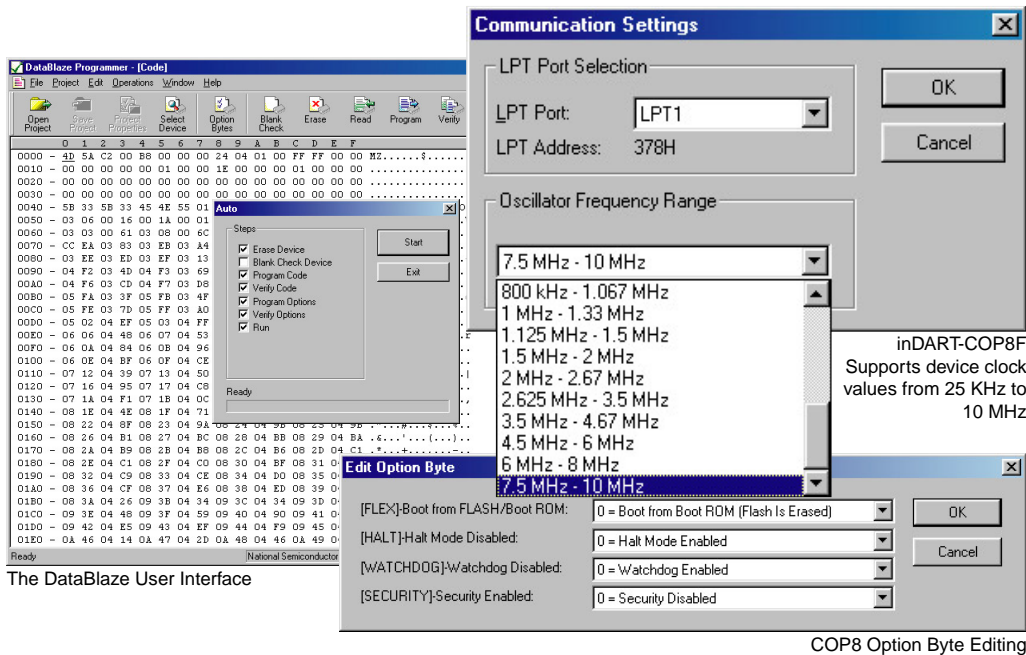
DataBlaze Programmer - [Code]

File Project Edit Operations Window Help

Open Project Save Project Project Properties Select Device Option Bytes Blank Check Erase Read Program Verify

0 1 2 3 4 5 6 7 8 9 A B C D E F

0000 - 4D 5A C2 00 B8 00 00 00 24 04 01 00 FF FF 00 00 MZ......$.......
0010 - 00 00 00 00 00 01 00 00 1E 00 00 00 01 00 00 00
0020 - 00 00 00 00 00 00 00 00 00 00 00 00 00 00 00 00
0030 - 00 00 00 00 00 00 00 00 00 00 00 00 00 00 00 00
0040 - 5B 33 5B 33 45 4E 55 01
0050 - 03 06 00 16 00 1A 00 01
0060 - 03 03 00 61 03 08 00 6C
0070 - CC EA 03 83 03 EB 03 A4
0080 - 03 EE 03 ED 03 EF 03 13
0090 - 04 F2 03 4D 04 F3 03 69
00A0 - 04 F6 03 CD 04 F7 03 D8
00B0 - 05 FA 03 3F 05 FB 03 4F
00C0 - 05 FE 03 7D 05 FF 03 A0
00D0 - 05 02 04 EF 05 03 04 FF
00E0 - 06 06 04 48 06 07 04 53
00F0 - 06 0A 04 84 06 0B 04 96
0100 - 06 0E 04 BF 06 0F 04 CE
0110 - 07 12 04 39 07 13 04 50
0120 - 07 16 04 95 07 17 04 C8
0130 - 07 1A 04 F1 07 1B 04 0C
0140 - 08 1E 04 4E 08 1F 04 71
0150 - 08 22 04 8F 08 23 04 9A
0160 - 08 26 04 B1 08 27 04 BC 08 28 04 BB 08 29 04 BA
0170 - 08 2A 04 B9 08 2B 04 B8 08 2C 04 B6 08 2D 04 C1
0180 - 08 2E 04 C1 08 2F 04 C0 08 30 04 BF 08 31 0
0190 - 08 32 04 C9 08 33 04 CE 08 34 04 D0 08 35 0
01A0 - 08 36 04 CF 08 37 04 E6 08 38 04 ED 08 39 0
01B0 - 08 3A 04 26 09 3B 04 34 09 3C 04 34 09 3D 0
01C0 - 09 3E 04 48 09 3F 04 59 09 40 04 90 09 41 0
01D0 - 09 42 04 E5 09 43 04 EF 09 44 04 F9 09 45 0
01E0 - 0A 46 04 14 0A 47 04 2D 0A 48 04 46 0A 49 0

Ready National Semiconductor

Auto

Steps
Erase Device
Blank Check Device
Program Code
Verify Code
Program Options
Verify Options
Run

Start
Exit

Ready

The DataBlaze User Interface

Communication Settings

LPT Port Selection
LPT Port: LPT1
LPT Address: 378H

OK
Cancel

Oscillator Frequency Range
7.5 MHz - 10 MHz
800 kHz - 1.067 MHz
1 MHz - 1.33 MHz
1.125 MHz - 1.5 MHz
1.5 MHz - 2 MHz
2 MHz - 2.67 MHz
2.625 MHz - 3.5 MHz
3.5 MHz - 4.67 MHz
4.5 MHz - 6 MHz
6 MHz - 8 MHz
7.5 MHz - 10 MHz

inDART-COP8F
Supports device clock values from 25 KHz to 10 MHz

Edit Option Byte

[FLEX]-Boot from FLASH/Boot ROM: 0 = Boot from Boot ROM (Flash Is Erased)
[HALT]-Halt Mode Disabled: 0 = Halt Mode Enabled
[WATCHDOG]-Watchdog Disabled: 0 = Watchdog Enabled
[SECURITY]-Security Enabled: 0 = Security Disabled

OK
Cancel

COP8 Option Byte Editing